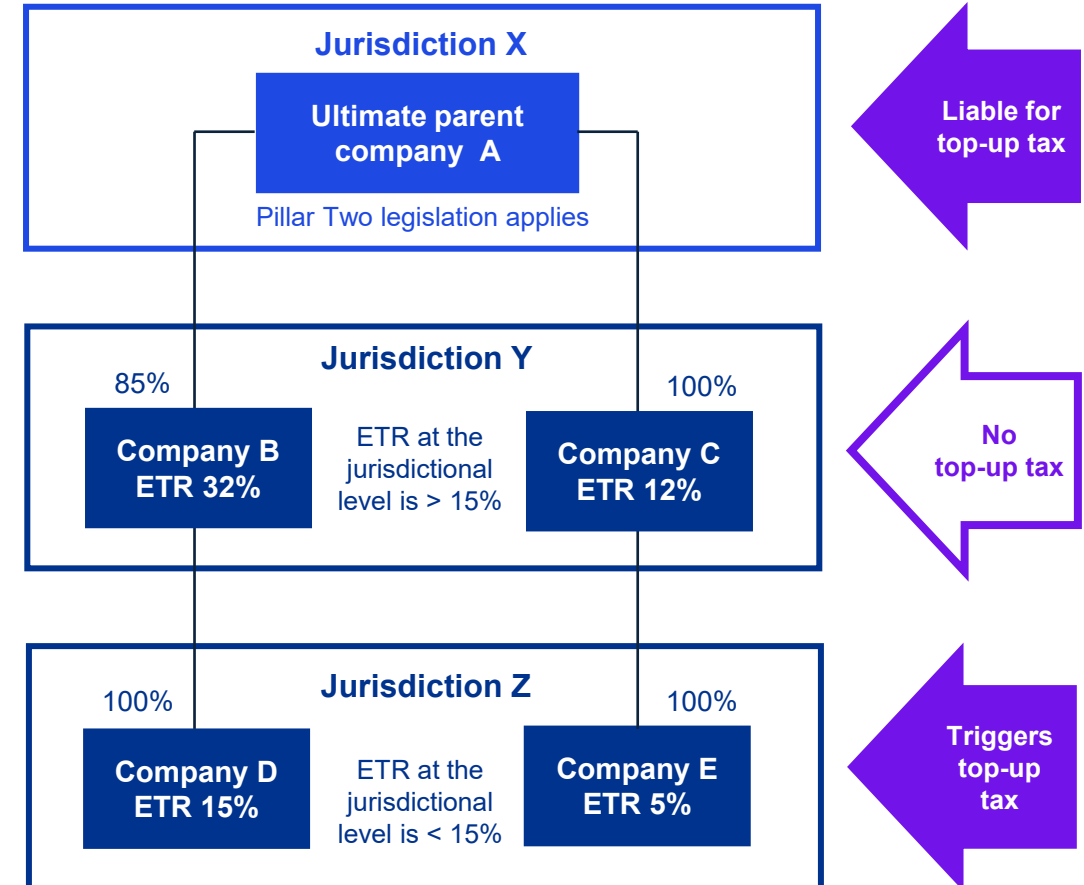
Jurisdiction X

Ultimate parent company A

Pillar Two legislation applies

Liable for top-up tax

Jurisdiction Y

85%

100%

Company B
ETR 32%

ETR at the jurisdictional level is > 15%

Company C
ETR 12%

No top-up tax

Jurisdiction Z

100%

100%

Company D
ETR 15%

ETR at the jurisdictional level is < 15%

Company E
ETR 5%

Triggers top-up tax